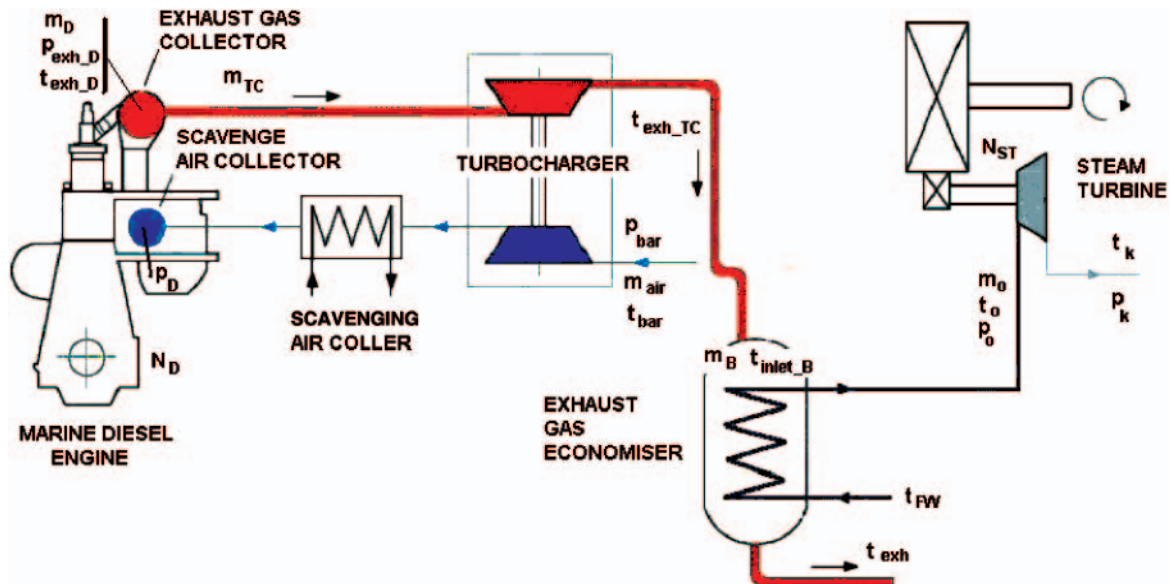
$m_D$
$p_{exh\_D}$
$t_{exh\_D}$

EXHAUST GAS COLLECTOR

$m_{TC}$

SCAVENGE AIR COLLECTOR

$t_{exh\_TC}$

TURBOCHARGER

$N_{ST}$

STEAM TURBINE

$p_D$

SCAVENGING AIR COLLER

$p_{bar}$
$m_{air}$
$t_{bar}$

$t_k$
$p_k$

$m_o$
$t_o$
$p_o$

$N_D$

MARINE DIESEL ENGINE

$m_B$ $t_{inlet\_B}$

EXHAUST GAS ECONOMISER

$t_{FW}$

$t_{exh}$